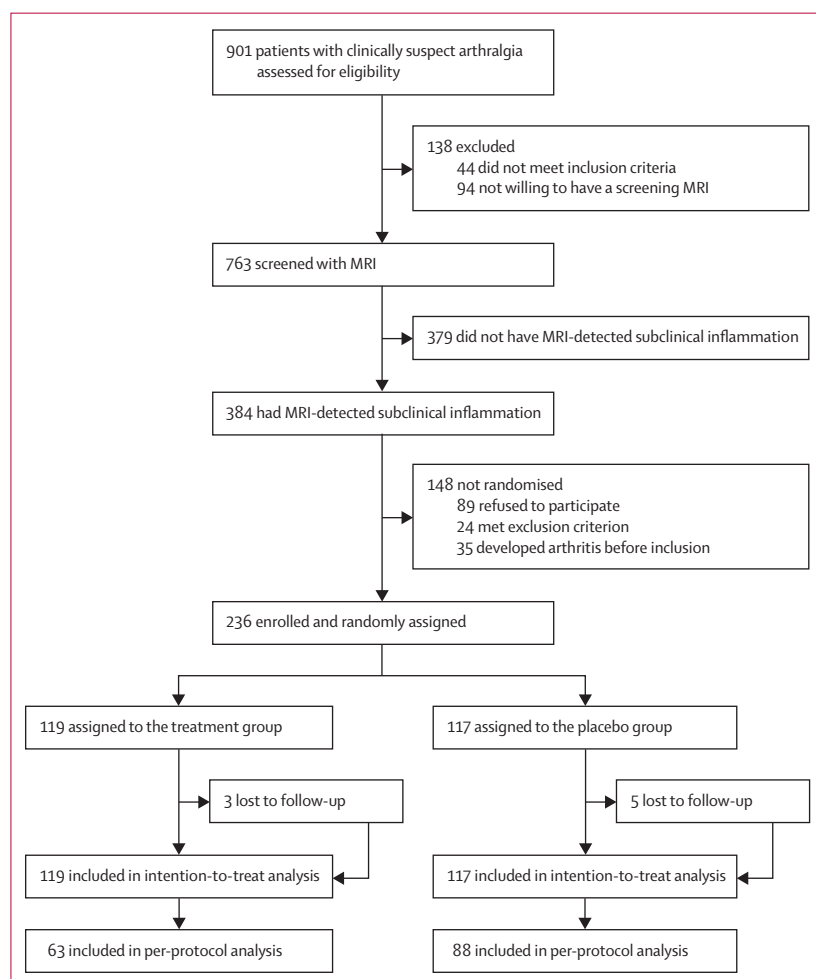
901 patients with clinically suspect arthralgia assessed for eligibility

138 excluded
44 did not meet inclusion criteria
94 not willing to have a screening MRI

763 screened with MRI

379 did not have MRI-detected subclinical inflammation

384 had MRI-detected subclinical inflammation

148 not randomised
89 refused to participate
24 met exclusion criterion
35 developed arthritis before inclusion

236 enrolled and randomly assigned

119 assigned to the treatment group

3 lost to follow-up

119 included in intention-to-treat analysis

63 included in per-protocol analysis

117 assigned to the placebo group

5 lost to follow-up

117 included in intention-to-treat analysis

88 included in per-protocol analysis